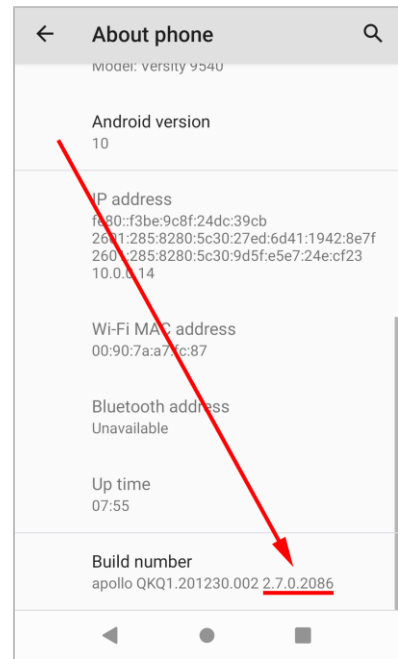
About phone

Model: Versity 9540

Android version
10

IP address
fe80::f3be:9c8f:24dc:39cb
2601:285:8280:5c30:27ed:6d41:1942:8e7f
2601:285:8280:5c30:9d5f:e5e7:24e:cf23
10.0.0.14

Wi-Fi MAC address
00:90:7a:a7:fc:87

Bluetooth address
Unavailable

Up time
07:55

Build number
apollo QKQ1.201230.002 2.7.0.2086